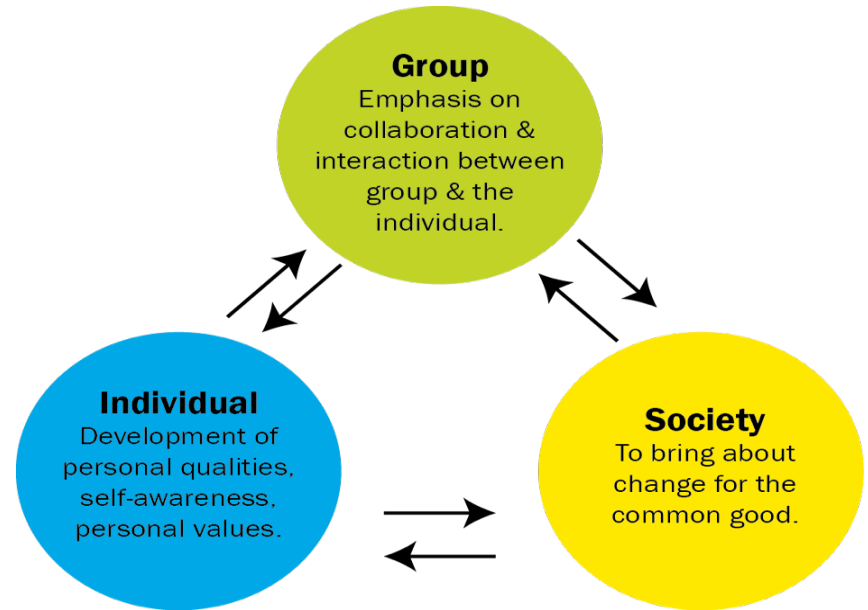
Group
Emphasis on collaboration & interaction between group & the individual.

Individual
Development of personal qualities, self-awareness, personal values.

Society
To bring about change for the common good.